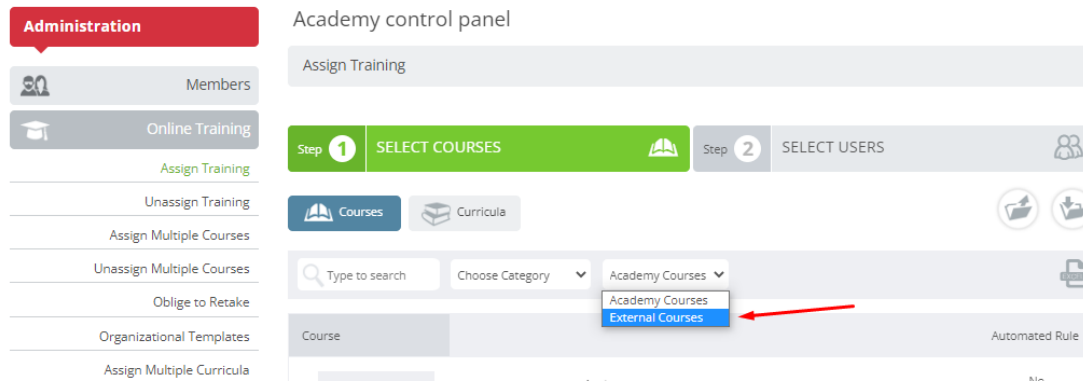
Administration

Members

Online Training

Assign Training

Unassign Training

Assign Multiple Courses

Unassign Multiple Courses

Oblige to Retake

Organizational Templates

Assign Multiple Curricula

Academy control panel

Assign Training

Step 1 SELECT COURSES

Step 2 SELECT USERS

Courses

Curricula

Type to search

Choose Category

Academy Courses

Academy Courses

External Courses

Course

Automated Rule

No